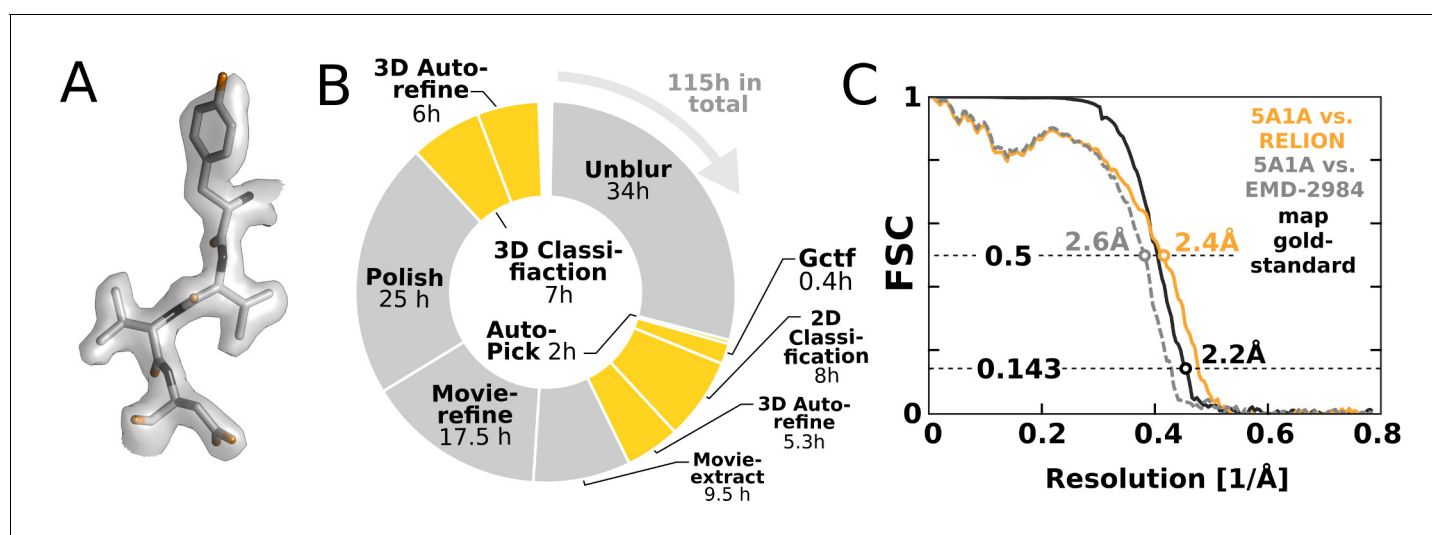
A

B

3D Auto-refine 6h

115h in total

Unblur 34h

3D Classi-fiaction 7h

Polish 25 h

Auto-Pick 2h

Gctf 0.4h

2D Classi-fication 8h

Movie-refine 17.5 h

3D Auto-refine 5.3h

Movie-extract 9.5 h

C

1

0.5

0.143

0

FSC

2.6Å

2.4Å

2.2Å

5A1A vs. RELION

5A1A vs. EMD-2984

map gold-standard

0 0.2 0.4 0.6 0.8

Resolution [1/Å]